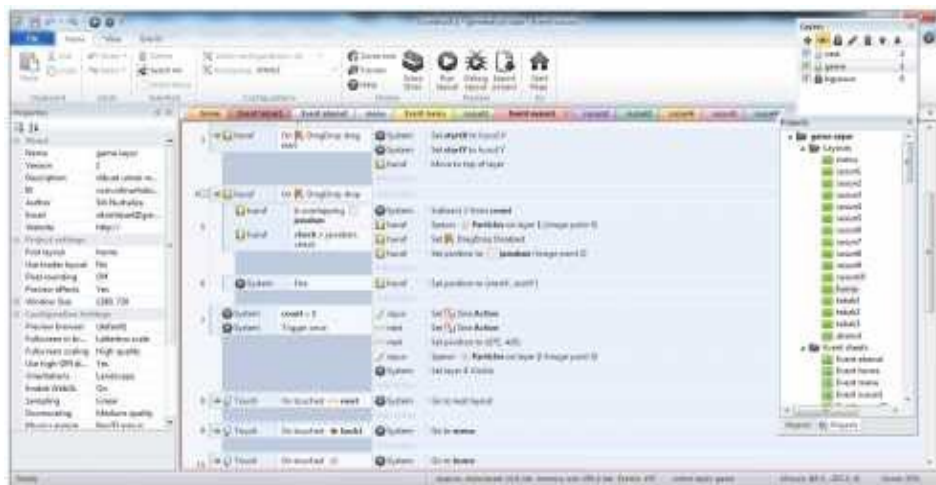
File Home View Events

Paste Cut Copy Undo Redo Select all Add action Add event Add comment Preview Debug Export project Start Page

Properties
Name game layout
Version 1
Description
ID
Author
Email
Website
Project settings
First layout Home
Use loader layout Yes
Pixel rounding Off
Preview effects Yes
Window Size 1280, 720
Configuration Settings
Preview browser (default)
Fullscreen in browser Letterbox scale
Fullscreen scaling High quality
Use high-DPI display Yes
Orientations Landscape
Enable WebGL On
Sampling Linear
Downscaling Medium quality
Physics engine Box2D asm.js

Home | Event layout | Event sheet | menu | Event home | Layout1 | Event sheet | Layout2 | Layout3 | Layout4 | Layout5 | Layout6

3 | hand | On DragDrop drag start | System | Set startX to hand.X
| | | System | Set startY to hand.Y
| | | hand | Move to top of layer

4 | hand | On DragDrop drop
| hand | Is overlapping jawaban | System | Subtract 1 from count
| hand | check = jawaban.check | hand | Spawn Particles on layer 1 (image point 0)
| | | hand | Set DragDrop Disabled
| | | hand | Set position to jawaban (image point 0)

6 | System | Else | hand | Set position to (startX, startY)

7 | System | count = 0 | Jingle | Set Done Action
| System | Trigger once | next | Set Done Action
| | | next | Set position to (470, 405)
| | | Jingle | Spawn Particles on layer 0 (image point 0)
| | | System | Set layer 4 Visible

8 | Touch | On touched next | System | Go to next layout

9 | Touch | On touched back1 | System | Go to menu

11 | Touch | On touched | System | Go to home

Layers
next
game
bgmouse

Projects
game layout
Layouts
menu
layout1
layout2
layout3
layout4
layout5
layout6
layout7
layout8
layout9
layout10
Home
tebak1
tebak2
tebak3
about
Event sheets
Event sheet
Event home
Event menu
Event layout

Objects Projects

Ready